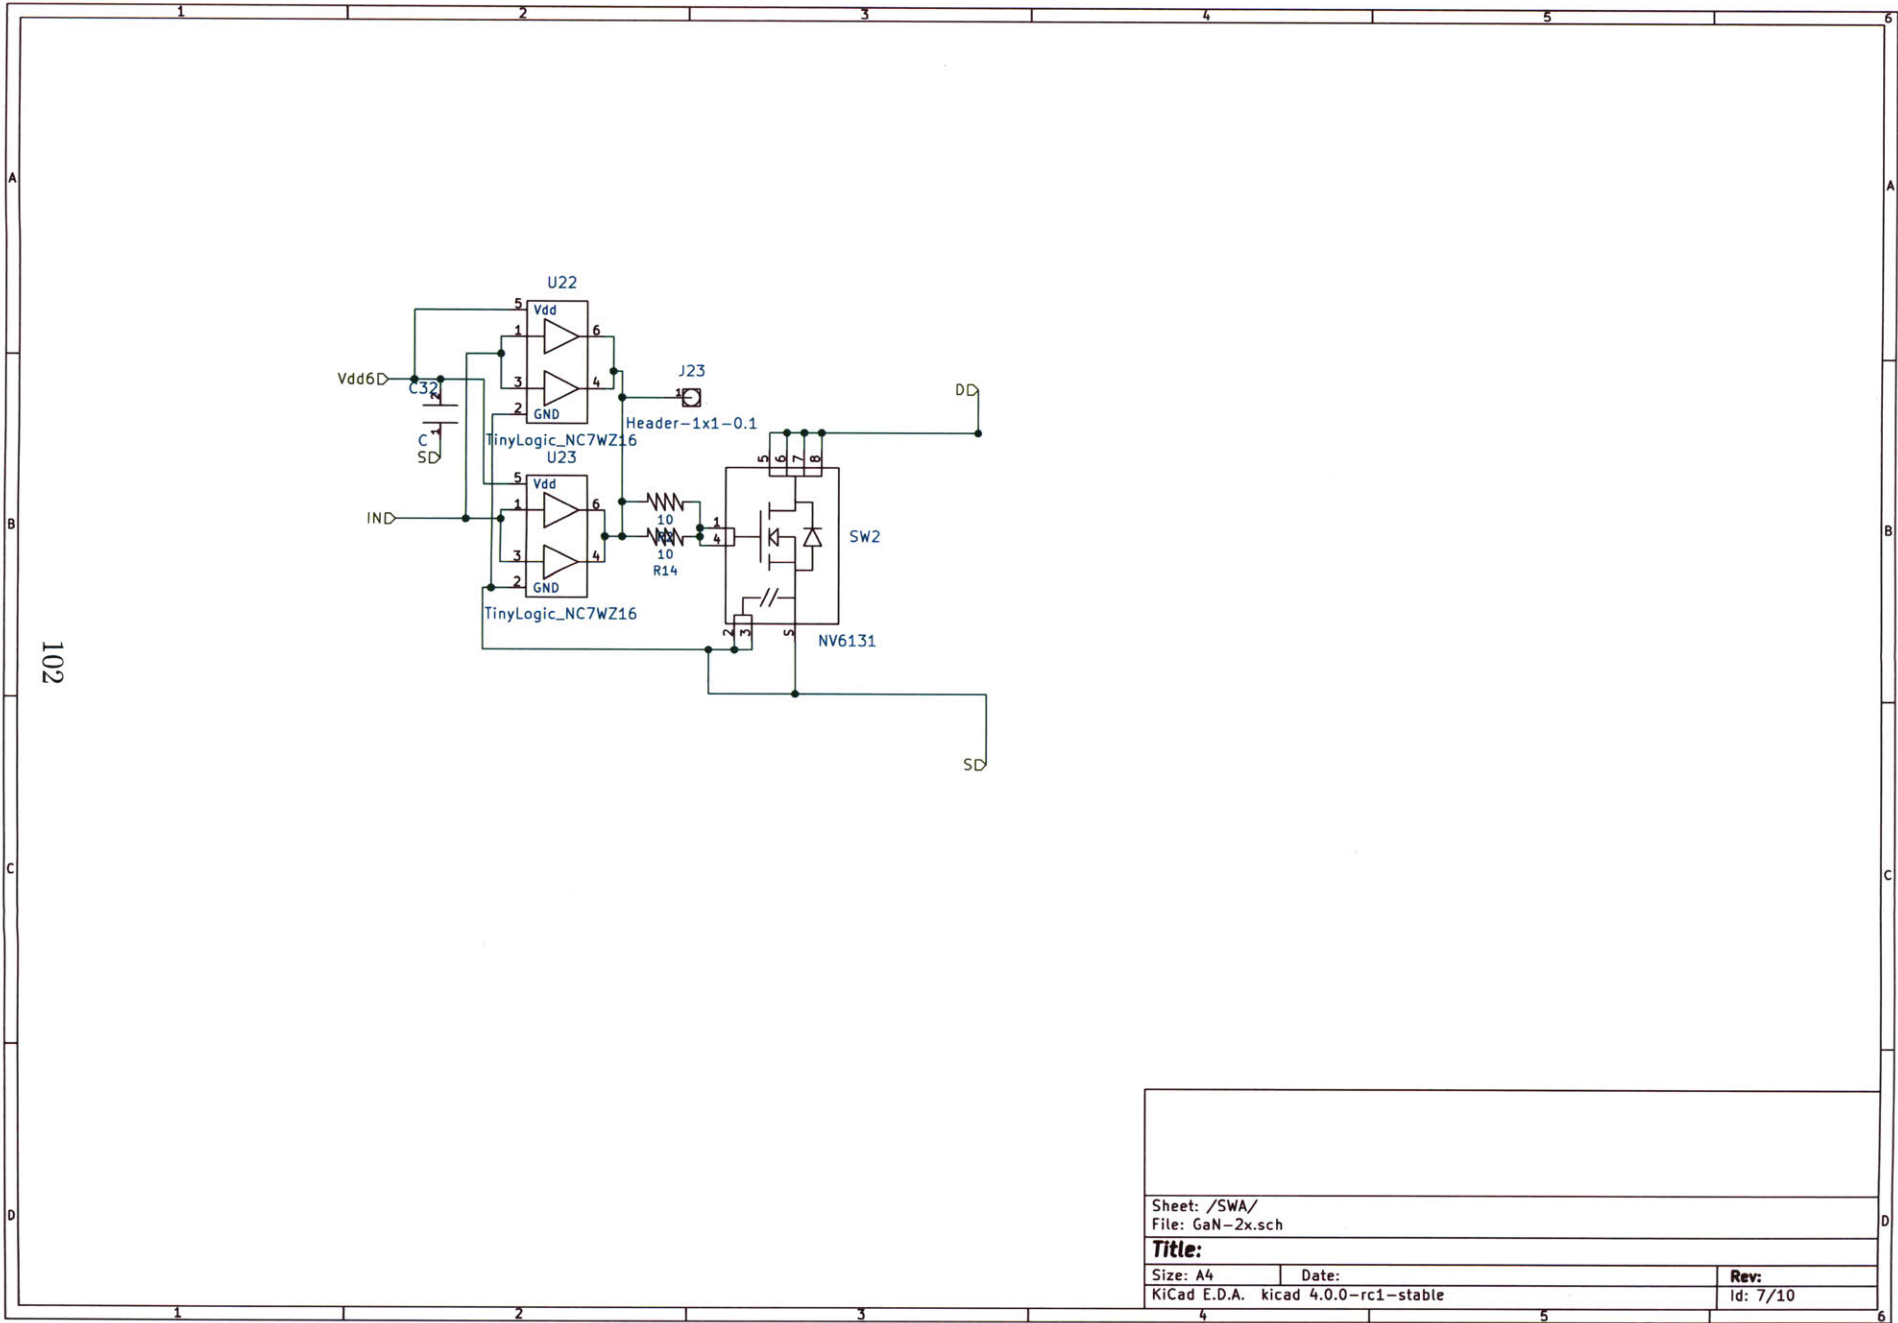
1 2 3 4 5 6

A

B

C

D

102

U22
Vdd
5
1
6
3
4
2
GND
TinyLogic_NC7WZ16

Vdd6
C32
2
1
C
SD

J23
1
Header−1x1−0.1

DD

U23
Vdd
5
1
6
3
4
2
GND
TinyLogic_NC7WZ16

IND

10
R13
10
R14

1
4
5 6 7 8
SW2
2 3
S
NV6131

SD

A

B

C

D

Sheet: /SWA/
File: GaN−2x.sch

Title:

| Size: A4 | Date: | Rev: |
|---|---|---|
| KiCad E.D.A. kicad 4.0.0−rc1−stable | | Id: 7/10 |

1 2 3 4 5 6